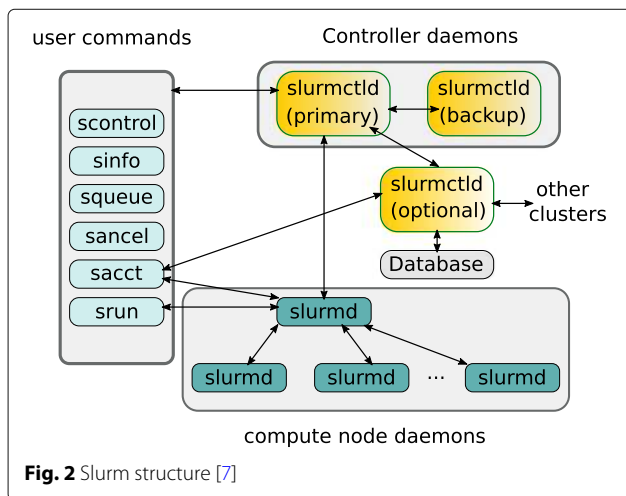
user commands

Controller daemons

slurmctld (primary)

slurmctld (backup)

scontrol

sinfo

squeue

sancel

sacct

srun

slurmctld (optional)

other clusters

Database

slurmd

slurmd

slurmd

...

slurmd

compute node daemons

**Fig. 2** Slurm structure [7]